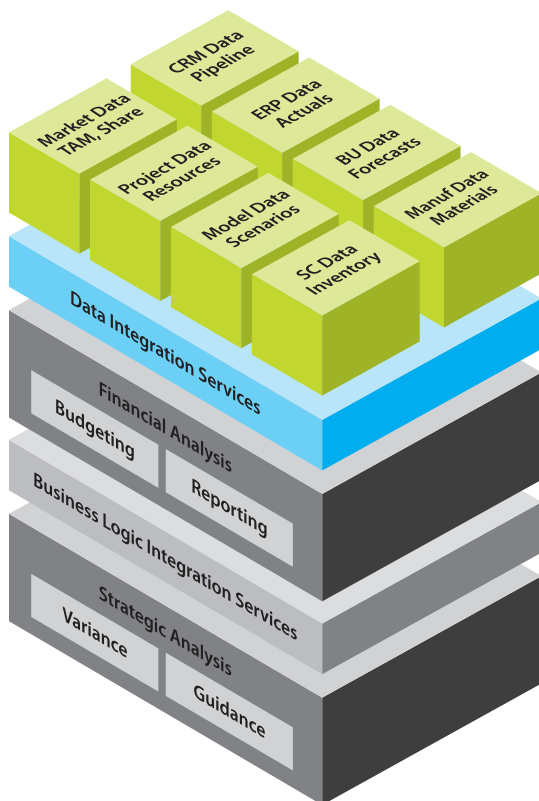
CRM Data Pipeline

Market Data TAM, Share

ERP Data Actuals

Project Data Resources

BU Data Forecasts

Model Data Scenarios

Manuf Data Materials

SC Data Inventory

Data Integration Services

Financial Analysis

Budgeting

Reporting

Business Logic Integration Services

Strategic Analysis

Variance

Guidance